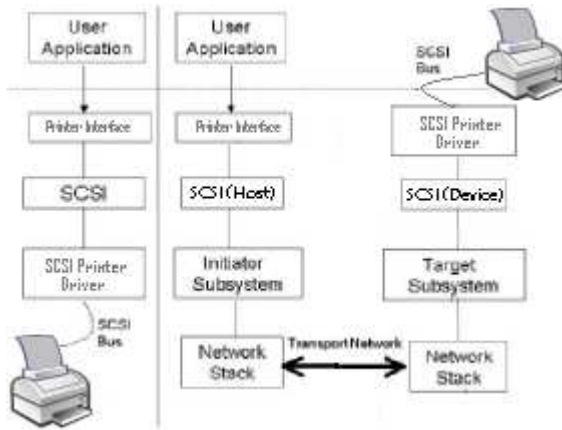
User Application

Printer Interface

SCSI

SCSI Printer Driver

SCSI Bus

User Application

Printer Interface

SCSI(Host)

Initiator Subsystem

Network Stack

Transport Network

SCSI Bus

SCSI Printer Driver

SCSI(Device)

Target Subsystem

Network Stack